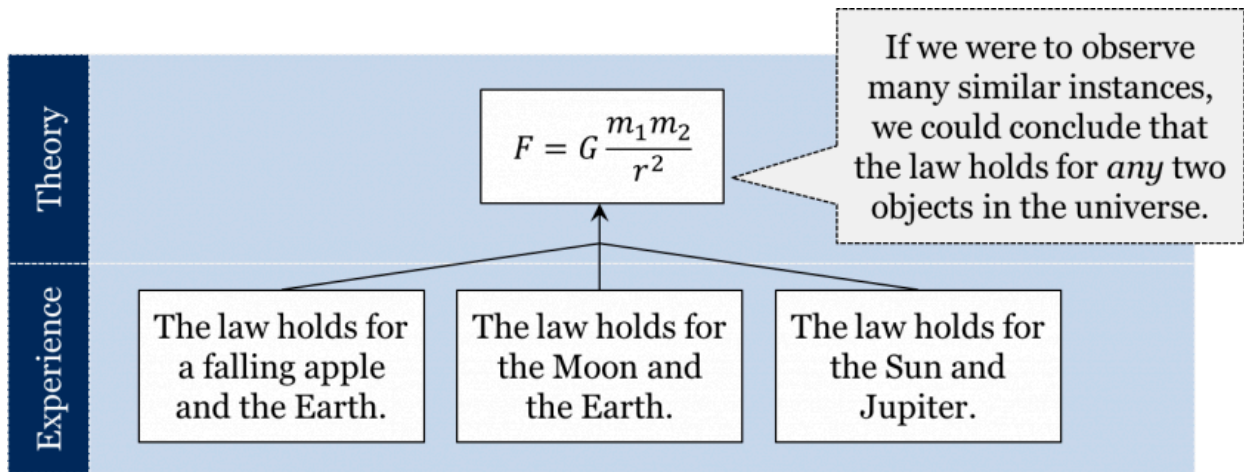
Theory

$F = G\frac{m_1 m_2}{r^2}$

If we were to observe many similar instances, we could conclude that the law holds for *any* two objects in the universe.

Experience

The law holds for a falling apple and the Earth.

The law holds for the Moon and the Earth.

The law holds for the Sun and Jupiter.